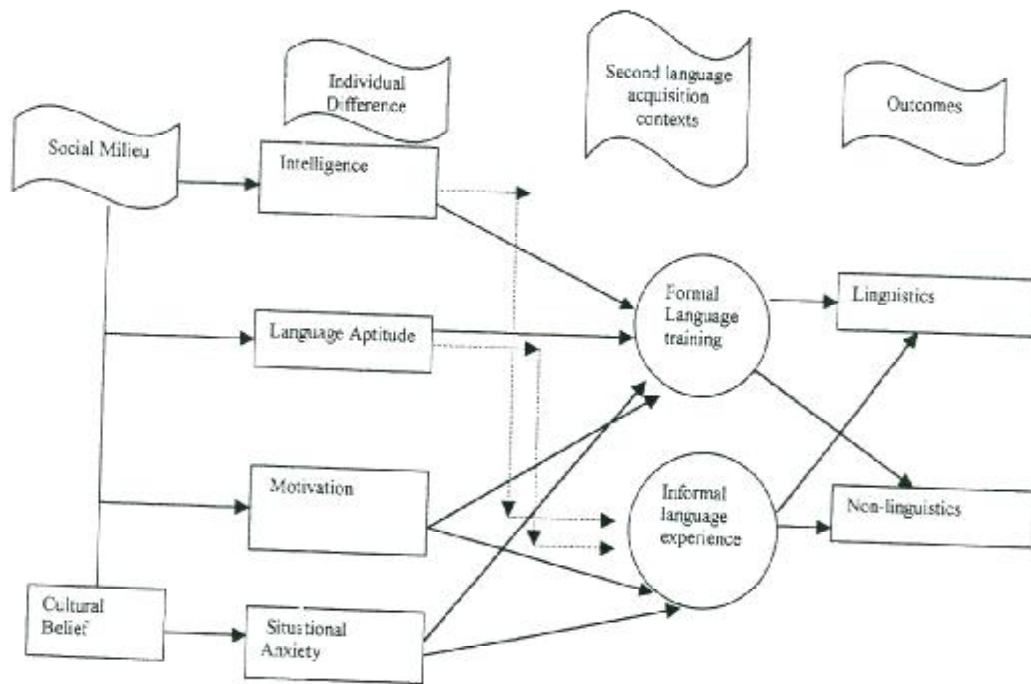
Individual Difference

Second language acquisition contexts

Outcomes

Social Milieu

Intelligence

Formal Language training

Linguistics

Language Aptitude

Motivation

Informal language experience

Non-linguistics

Cultural Belief

Situational Anxiety